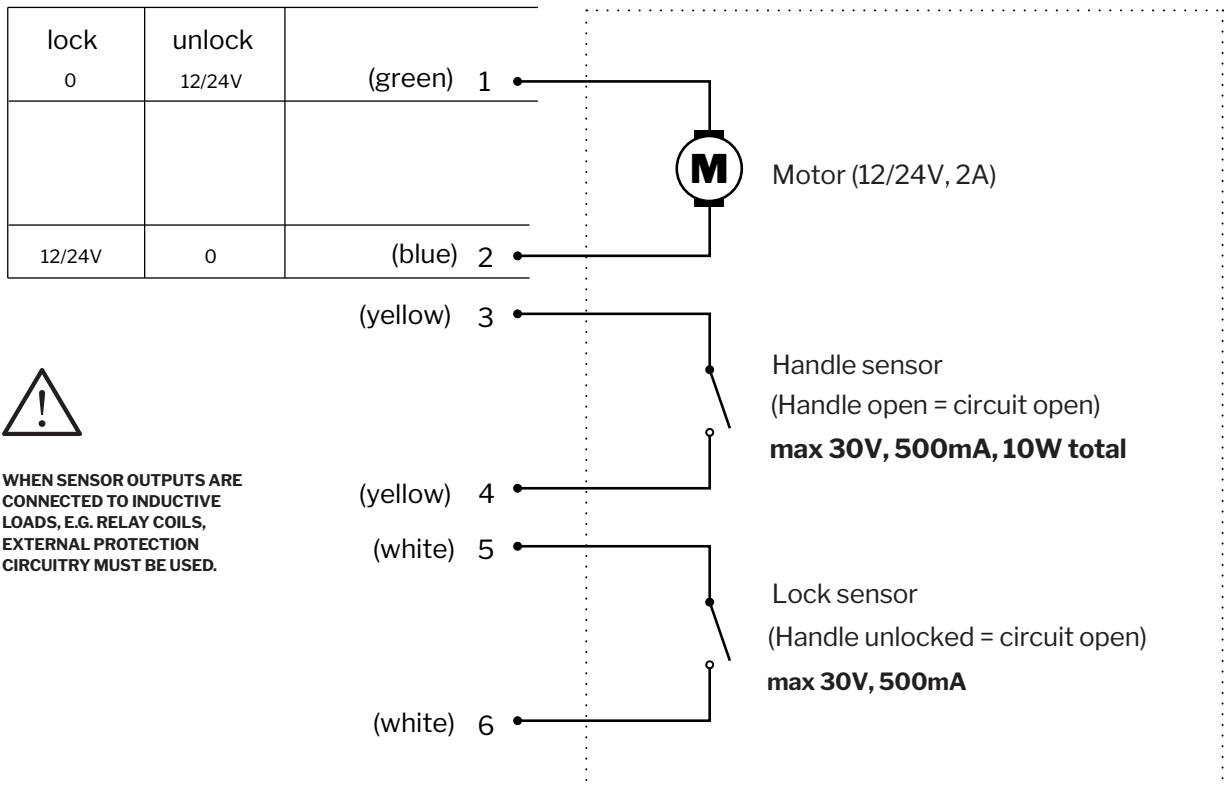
| lock | unlock | |
|---|---|---|
| 0 | 12/24V | (green) 1 |
| | | |
| 12/24V | 0 | (blue) 2 |

(yellow) 3

(yellow) 4

(white) 5

(white) 6

M

Motor (12/24V, 2A)

Handle sensor
(Handle open = circuit open)
**max 30V, 500mA, 10W total**

Lock sensor
(Handle unlocked = circuit open)
**max 30V, 500mA**

!

**WHEN SENSOR OUTPUTS ARE CONNECTED TO INDUCTIVE LOADS, E.G. RELAY COILS, EXTERNAL PROTECTION CIRCUITRY MUST BE USED.**